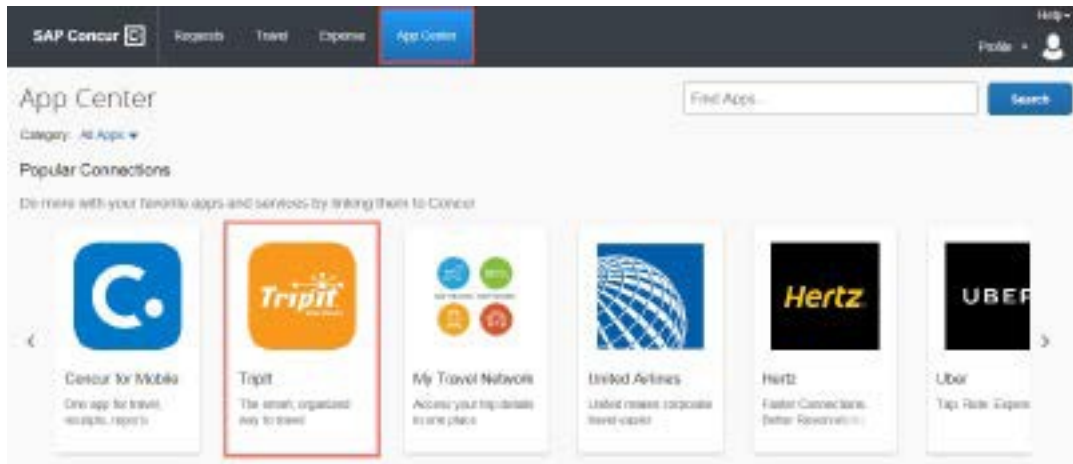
SAP Concur

Requests Travel Expense App Center

Help

Profile

App Center

Find Apps...

Search

Category: All Apps

Popular Connections

Do more with your favorite apps and services by linking them to Concur

Tripit

Hertz

UBER

Concur for Mobile
One app for travel, receipts, reports

TripIt
The smart, organized way to travel

My Travel Network
Access your trip details in one place

United Airlines
United makes corporate travel easier

Hertz
Faster Connections. Better Reservatio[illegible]

Uber
Tap. Ride. Expe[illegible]